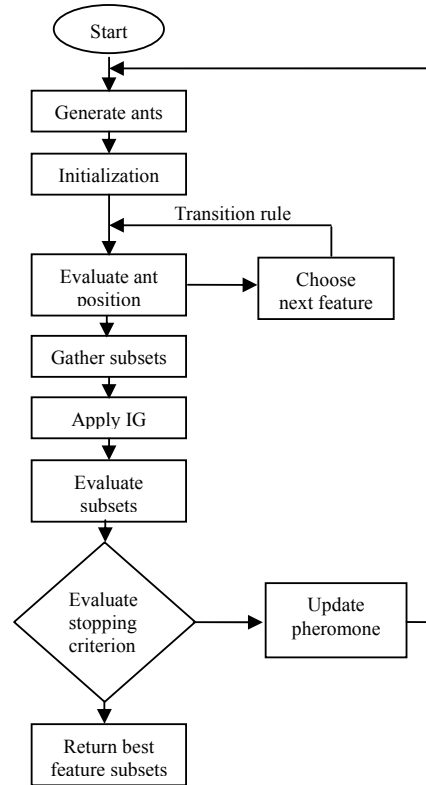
Start

Generate ants

Initialization

Transition rule

Evaluate ant position

Choose next feature

Gather subsets

Apply IG

Evaluate subsets

Evaluate stopping criterion

Update pheromone

Return best feature subsets